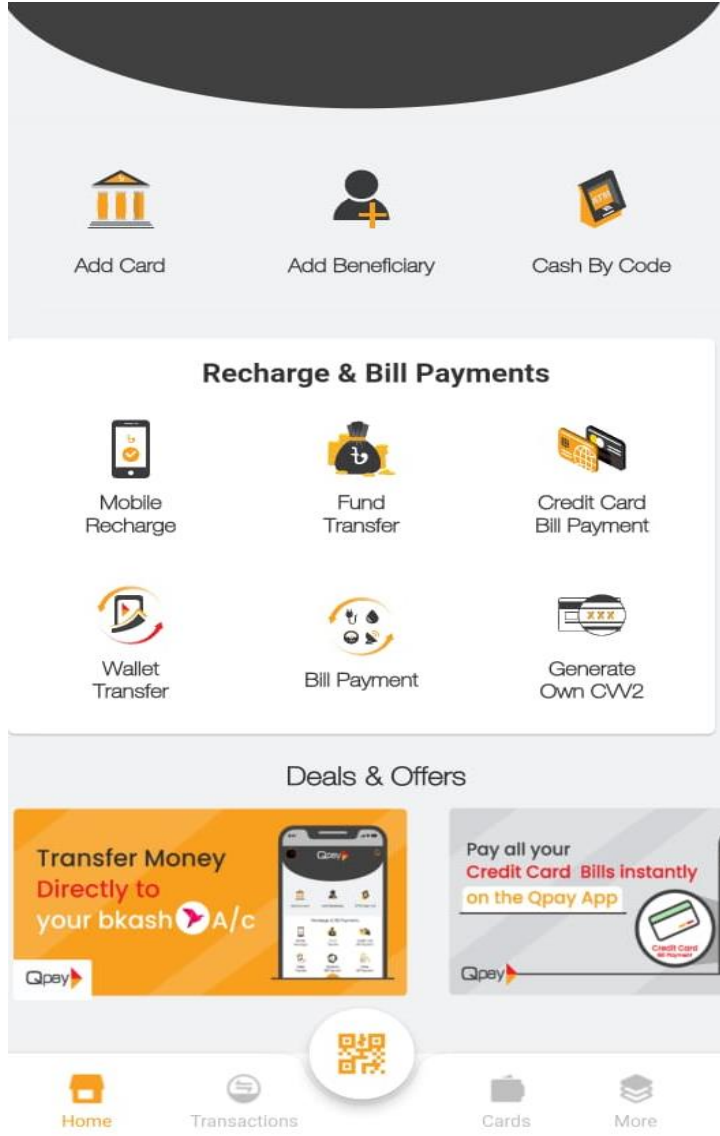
Add Card
Add Beneficiary
Cash By Code

Recharge & Bill Payments

Mobile Recharge
Fund Transfer
Credit Card Bill Payment
Wallet Transfer
Bill Payment
Generate Own CVV2

Deals & Offers

Transfer Money
Directly to
your bkash A/c
Qpay

Pay all your
Credit Card Bills instantly
on the Qpay App
Credit Card Bill Payment
Qpay

Home
Transactions
Cards
More